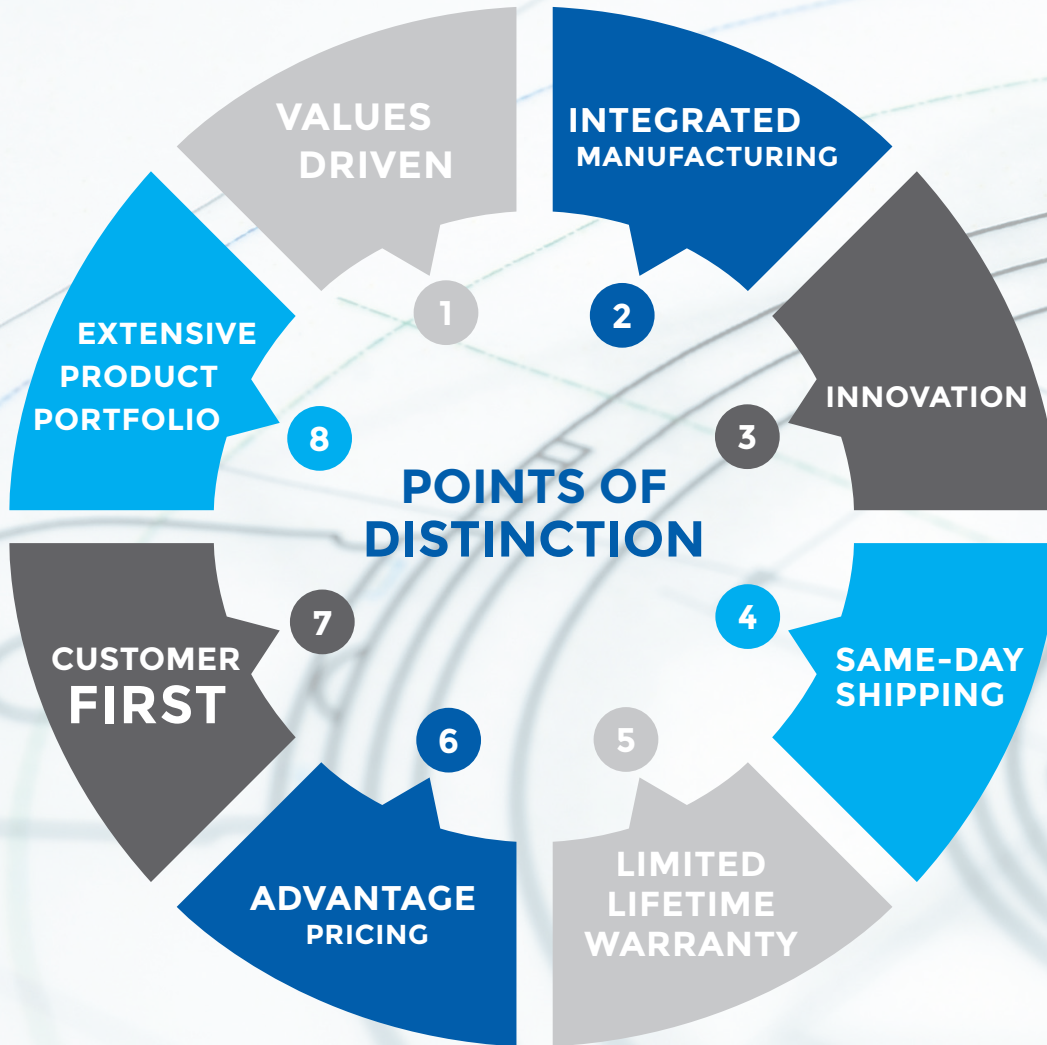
POINTS OF DISTINCTION

1
VALUES DRIVEN

2
INTEGRATED MANUFACTURING

3
INNOVATION

4
SAME-DAY SHIPPING

5
LIMITED LIFETIME WARRANTY

6
ADVANTAGE PRICING

7
CUSTOMER FIRST

8
EXTENSIVE PRODUCT PORTFOLIO